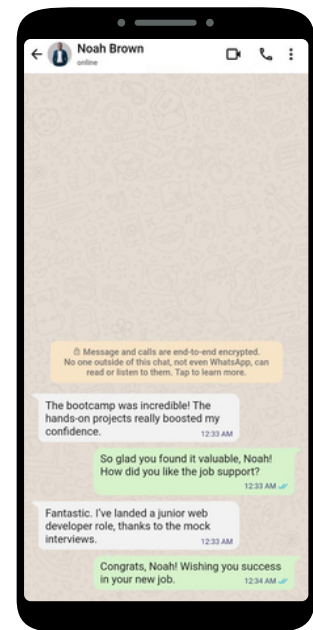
Noah Brown
online

Message and calls are end-to-end encrypted. No one outside of this chat, not even WhatsApp, can read or listen to them. Tap to learn more.

The bootcamp was incredible! The hands-on projects really boosted my confidence.
12:33 AM

So glad you found it valuable, Noah! How did you like the job support?
12:33 AM

Fantastic. I've landed a junior web developer role, thanks to the mock interviews.
12:33 AM

Congrats, Noah! Wishing you success in your new job.
12:34 AM